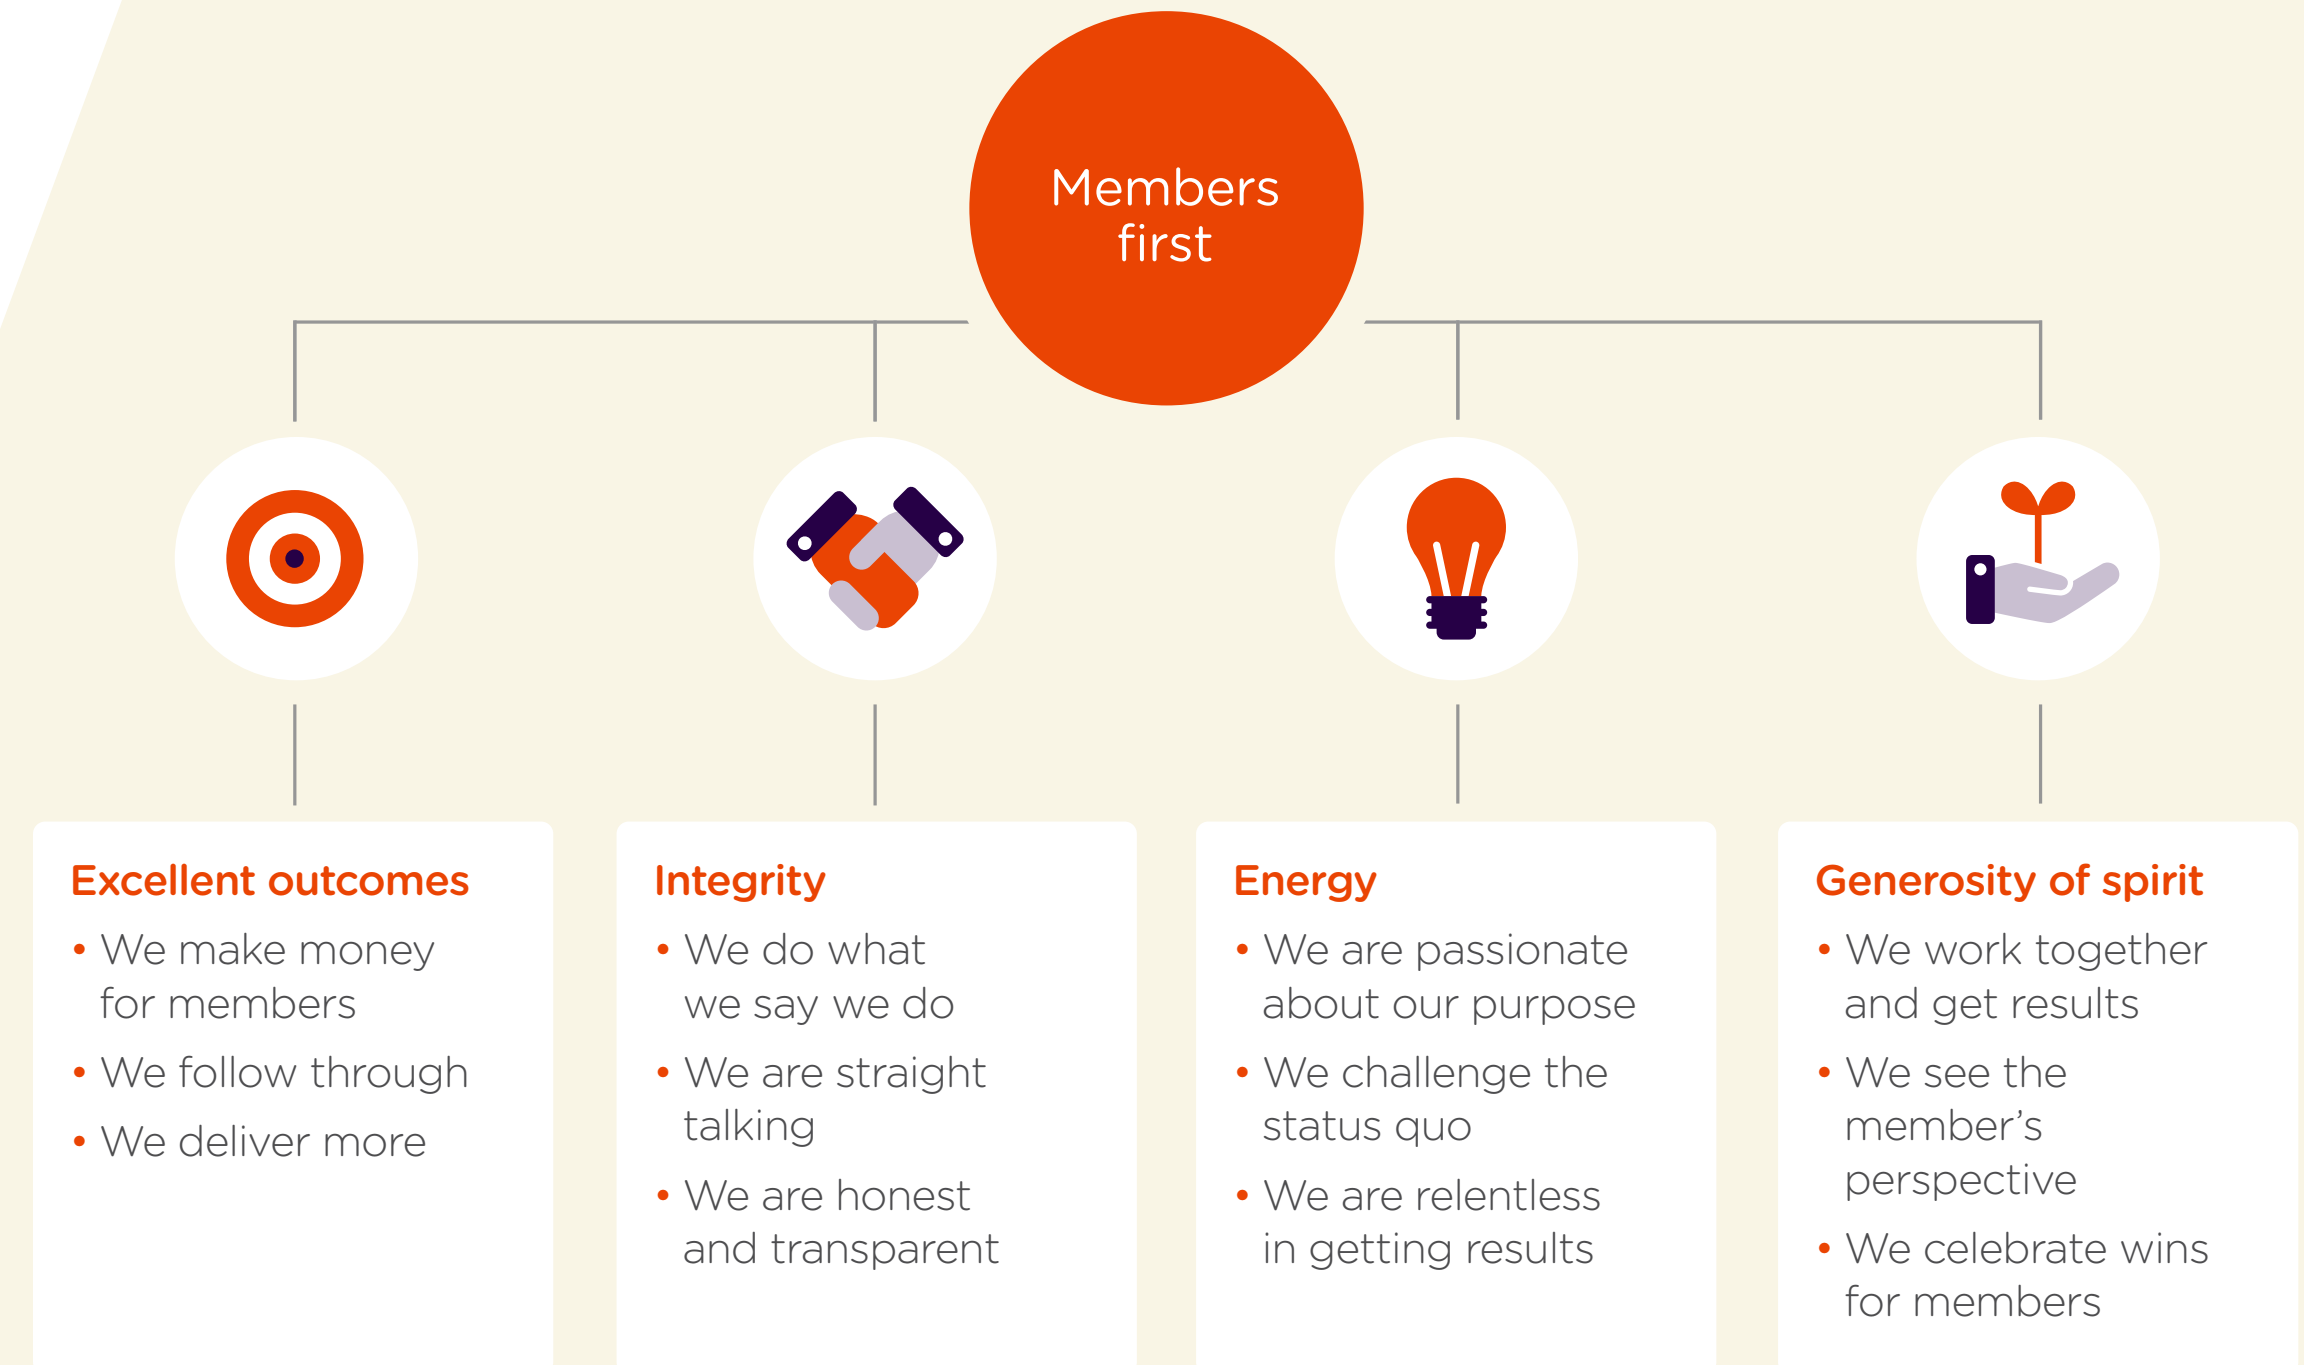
Members first

Excellent outcomes
- We make money for members
- We follow through
- We deliver more

Integrity
- We do what we say we do
- We are straight talking
- We are honest and transparent

Energy
- We are passionate about our purpose
- We challenge the status quo
- We are relentless in getting results

Generosity of spirit
- We work together and get results
- We see the member’s perspective
- We celebrate wins for members